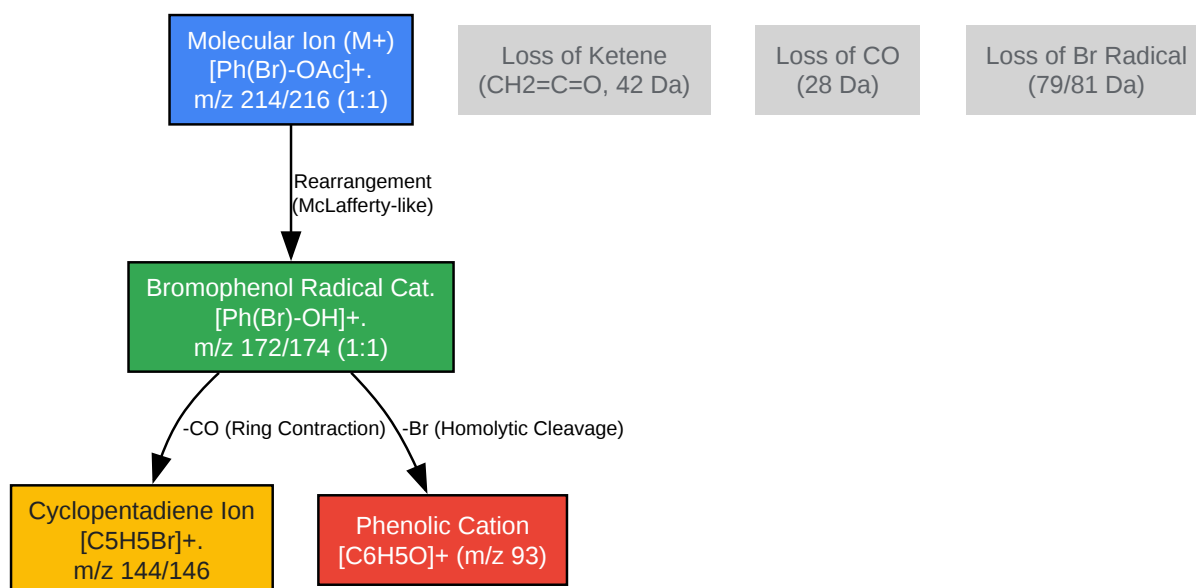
Molecular Ion (M+)
[Ph(Br)-OAc]+.
m/z 214/216 (1:1)

Loss of Ketene
(CH2=C=O, 42 Da)

Loss of CO
(28 Da)

Loss of Br Radical
(79/81 Da)

Rearrangement
(McLafferty-like)

Bromophenol Radical Cat.
[Ph(Br)-OH]+.
m/z 172/174 (1:1)

-CO (Ring Contraction)

-Br (Homolytic Cleavage)

Cyclopentadiene Ion
[C5H5Br]+.
m/z 144/146

Phenolic Cation
[C6H5O]+ (m/z 93)